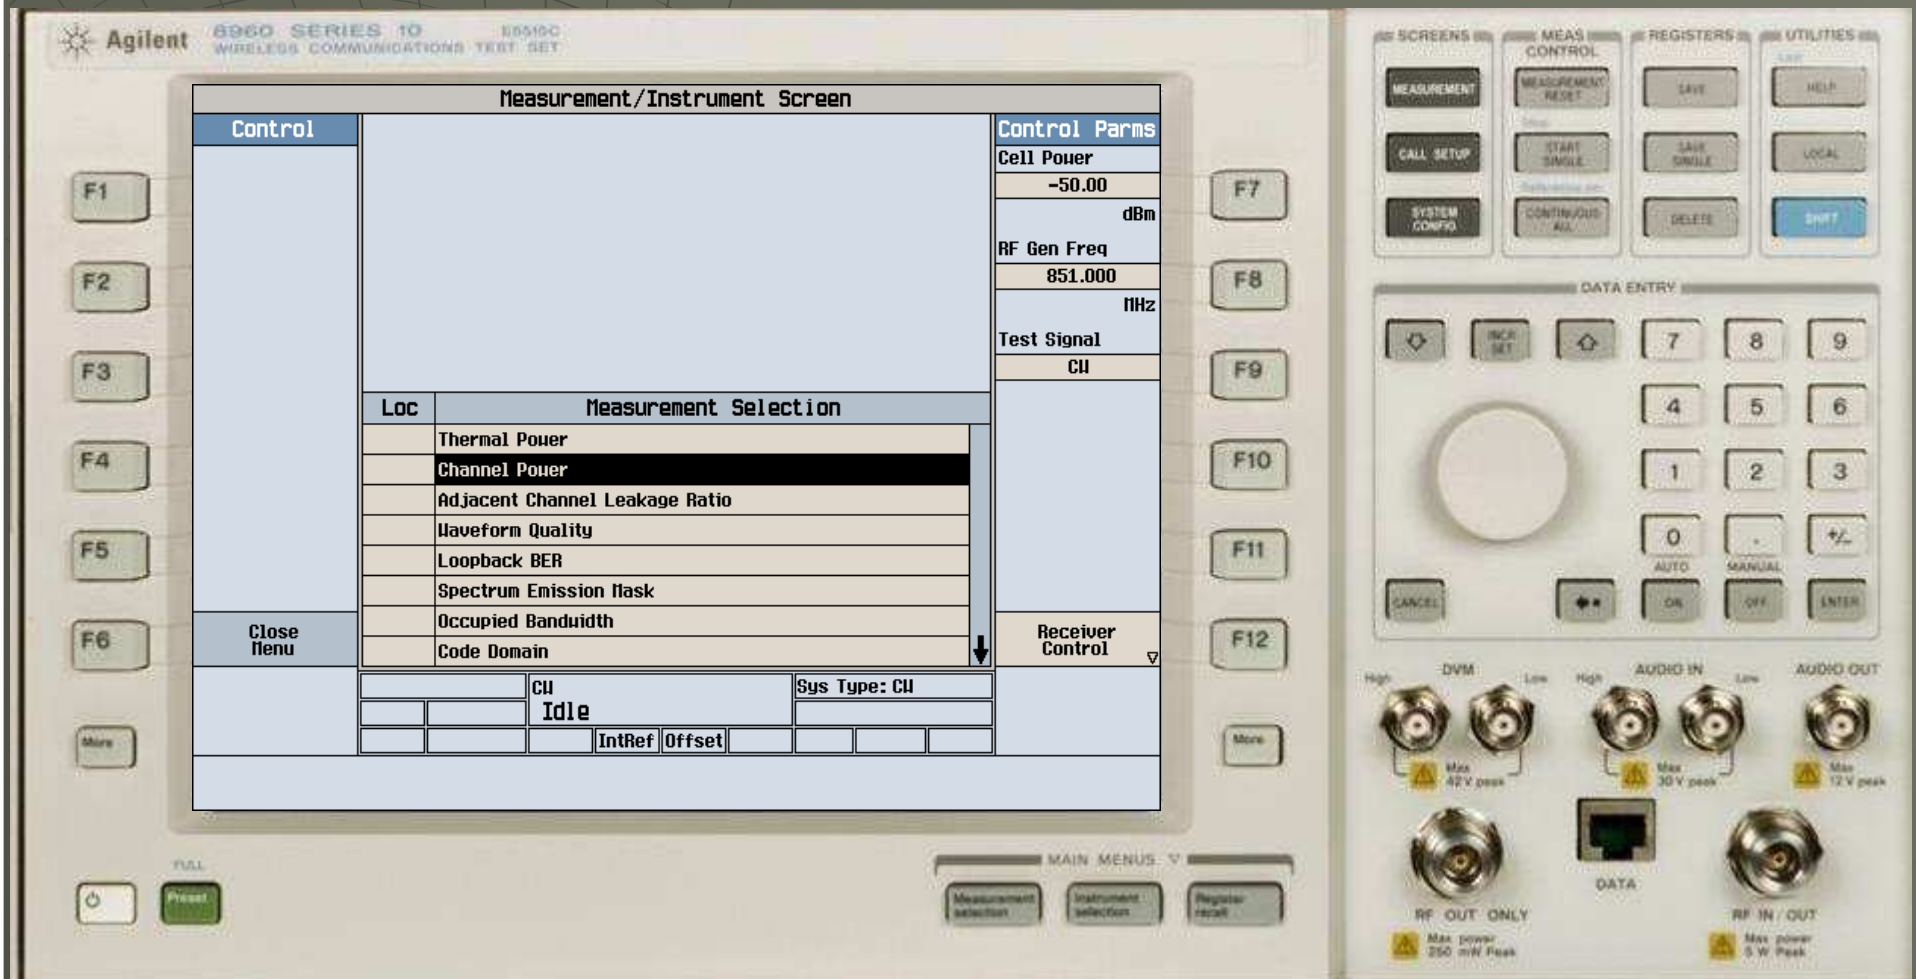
Agilent 8960 SERIES 10 E5515C
WIRELESS COMMUNICATIONS TEST SET

Measurement/Instrument Screen

Control

Control Parms
Cell Pouer
-50.00
dBm
RF Gen Freq
851.000
MHz
Test Signal
CW

| Loc | Measurement Selection |
|---|---|
| | Thermal Pouer |
| | Channel Pouer |
| | Adjacent Channel Leakage Ratio |
| | Waveform Quality |
| | Loopback BER |
| | Spectrum Emission Mask |
| | Occupied Bandwidth |
| | Code Domain |

Close Menu

Receiver Control

CW
Idle
Sys Type: CW
IntRef Offset

F1 F2 F3 F4 F5 F6 More
F7 F8 F9 F10 F11 F12 More

FULL
Preset

MAIN MENUS
Measurement selection
Instrument selection
Register recall

SCREENS
MEASUREMENT
CALL SETUP
SYSTEM CONFIG

MEAS CONTROL
MEASUREMENT RESET
START SINGLE
CONTINUOUS ALL

REGISTERS
SAVE
SAVE SINGLE
DELETE

UTILITIES
HELP
LOCAL
SHIFT

DATA ENTRY
INCR SET
7 8 9
4 5 6
1 2 3
0 . +/-
AUTO MANUAL
CANCEL ON OFF ENTER

DVM
High Low
Max 42 V peak
AUDIO IN
High Low
Max 30 V peak
AUDIO OUT
Max 12 V peak

DATA
RF OUT ONLY
Max power 250 mW Peak
RF IN / OUT
Max power 5 W Peak